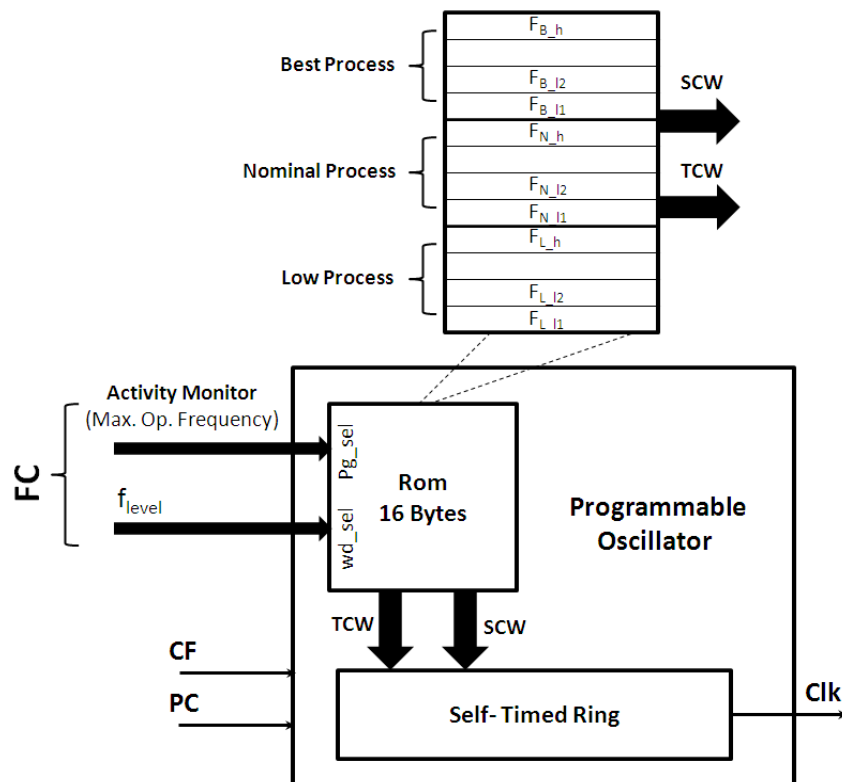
$F_{B\_h}$
Best Process
$F_{B\_l2}$
$F_{B\_l1}$
SCW
$F_{N\_h}$
Nominal Process
TCW
$F_{N\_l2}$
$F_{N\_l1}$
$F_{L\_h}$
Low Process
$F_{L\_l2}$
$F_{L\_l1}$

Activity Monitor
(Max. Op. Frequency)
FC
$f_{level}$
Pg_sel
wd_sel
Rom
16 Bytes
Programmable
Oscillator
TCW
SCW
CF
PC
Self- Timed Ring
Clk